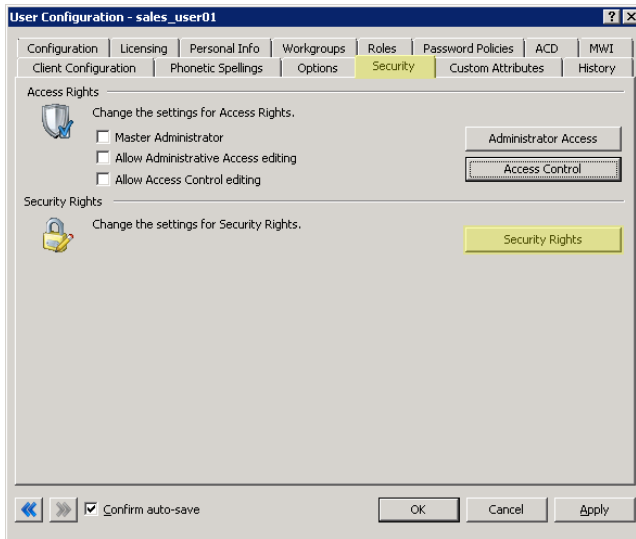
User Configuration - sales_user01

?
X

Configuration | Licensing | Personal Info | Workgroups | Roles | Password Policies | ACD | MWI
Client Configuration | Phonetic Spellings | Options | Security | Custom Attributes | History

Access Rights

Change the settings for Access Rights.

Master Administrator

Allow Administrative Access editing

Allow Access Control editing

Administrator Access

Access Control

Security Rights

Change the settings for Security Rights.

Security Rights

Confirm auto-save

OK

Cancel

Apply